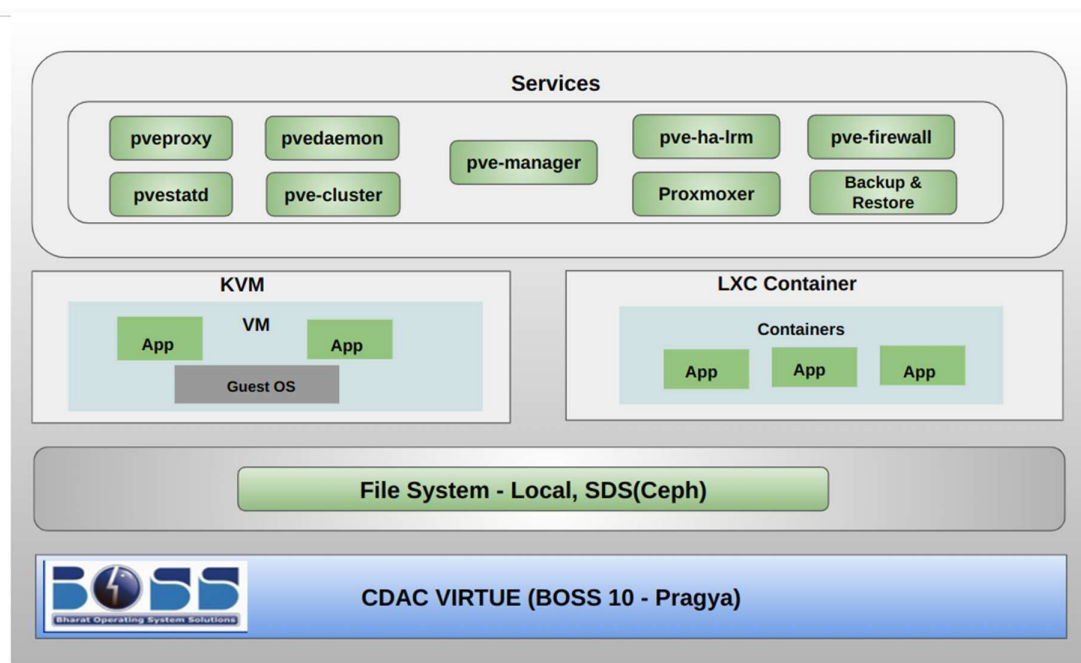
Services

pveproxy

pvedaemon

pve-manager

pve-ha-lrm

pve-firewall

pvestatd

pve-cluster

Proxmoxer

Backup & Restore

KVM

VM

App

App

Guest OS

LXC Container

Containers

App

App

App

File System - Local, SDS(Ceph)

BOSS

Bharat Operating System Solutions

CDAC VIRTUE (BOSS 10 - Pragya)